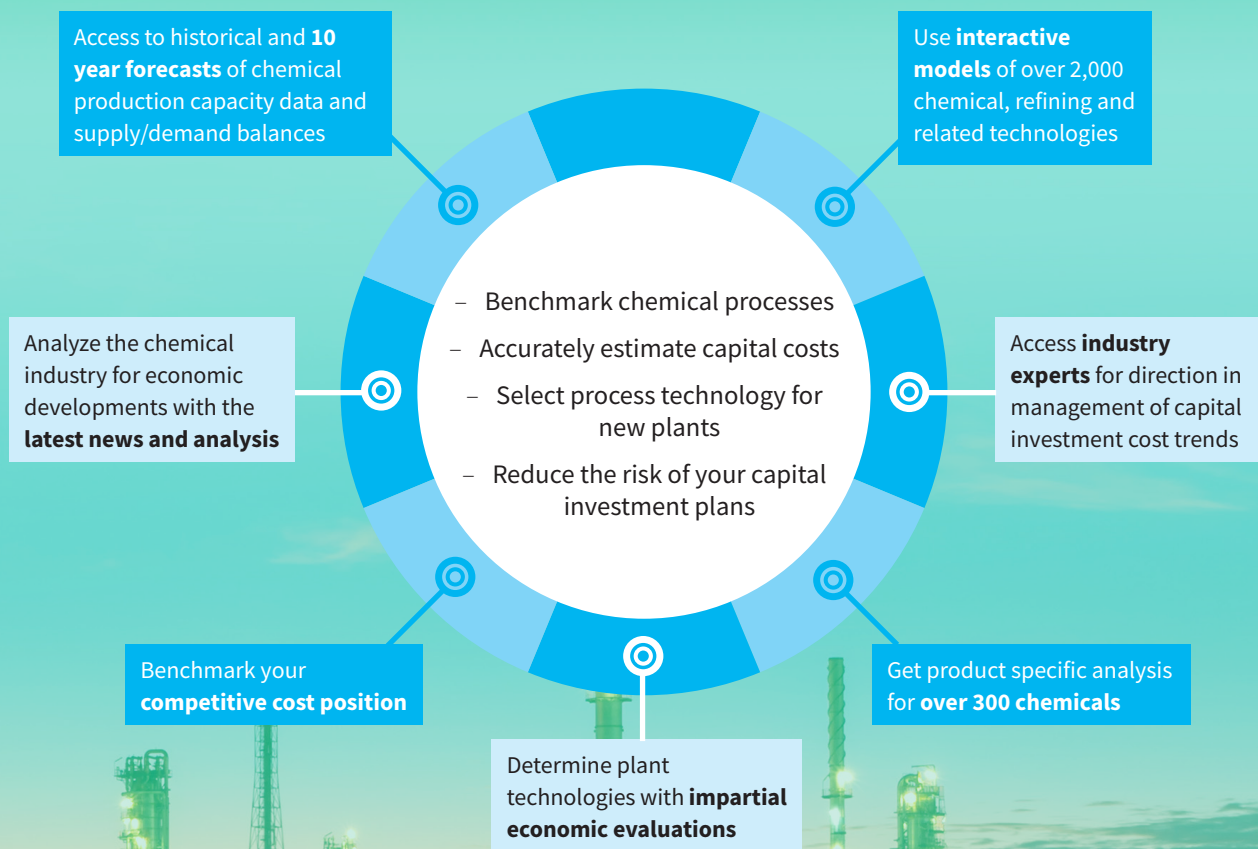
Access to historical and **10 year forecasts** of chemical production capacity data and supply/demand balances

Use **interactive models** of over 2,000 chemical, refining and related technologies

– Benchmark chemical processes

– Accurately estimate capital costs

– Select process technology for new plants

– Reduce the risk of your capital investment plans

Analyze the chemical industry for economic developments with the **latest news and analysis**

Access **industry experts** for direction in management of capital investment cost trends

Benchmark your **competitive cost position**

Get product specific analysis for **over 300 chemicals**

Determine plant technologies with **impartial economic evaluations**